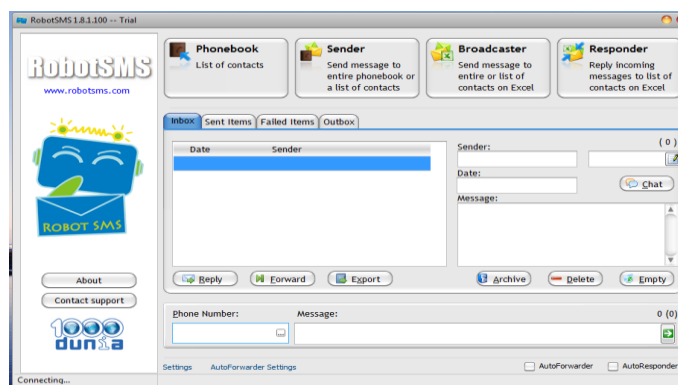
RobotSMS 1.8.1.100 -- Trial

RobotSMS
www.robotsms.com

ROBOT SMS

About
Contact support

1000 dunia

Phonebook
List of contacts

Sender
Send message to entire phonebook or a list of contacts

Broadcaster
Send message to entire or list of contacts on Excel

Responder
Reply incoming messages to list of contacts on Excel

Inbox | Sent Items | Failed Items | Outbox

| Date | Sender |
|---|---|
| | |

Sender:
( 0 )
Date:
Chat
Message:

Reply
Forward
Export
Archive
Delete
Empty

Phone Number:
Message:
0 (0)

Settings
AutoForwarder Settings
AutoForwarder
AutoResponder

Connecting...